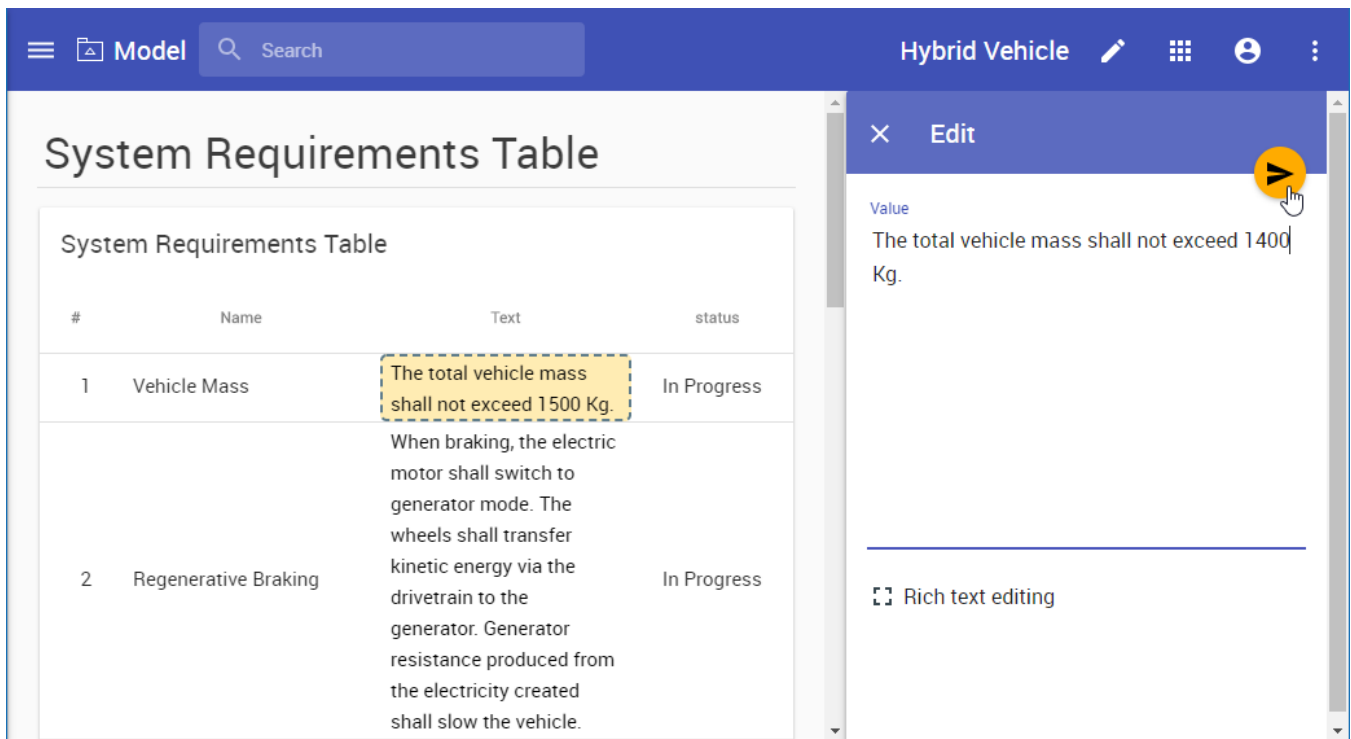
Model Search Hybrid Vehicle

System Requirements Table

System Requirements Table

| # | Name | Text | status |
|---|---|---|---|
| 1 | Vehicle Mass | The total vehicle mass shall not exceed 1500 Kg. | In Progress |
| 2 | Regenerative Braking | When braking, the electric motor shall switch to generator mode. The wheels shall transfer kinetic energy via the drivetrain to the generator. Generator resistance produced from the electricity created shall slow the vehicle. | In Progress |

Edit

Value

The total vehicle mass shall not exceed 1400 Kg.

Rich text editing